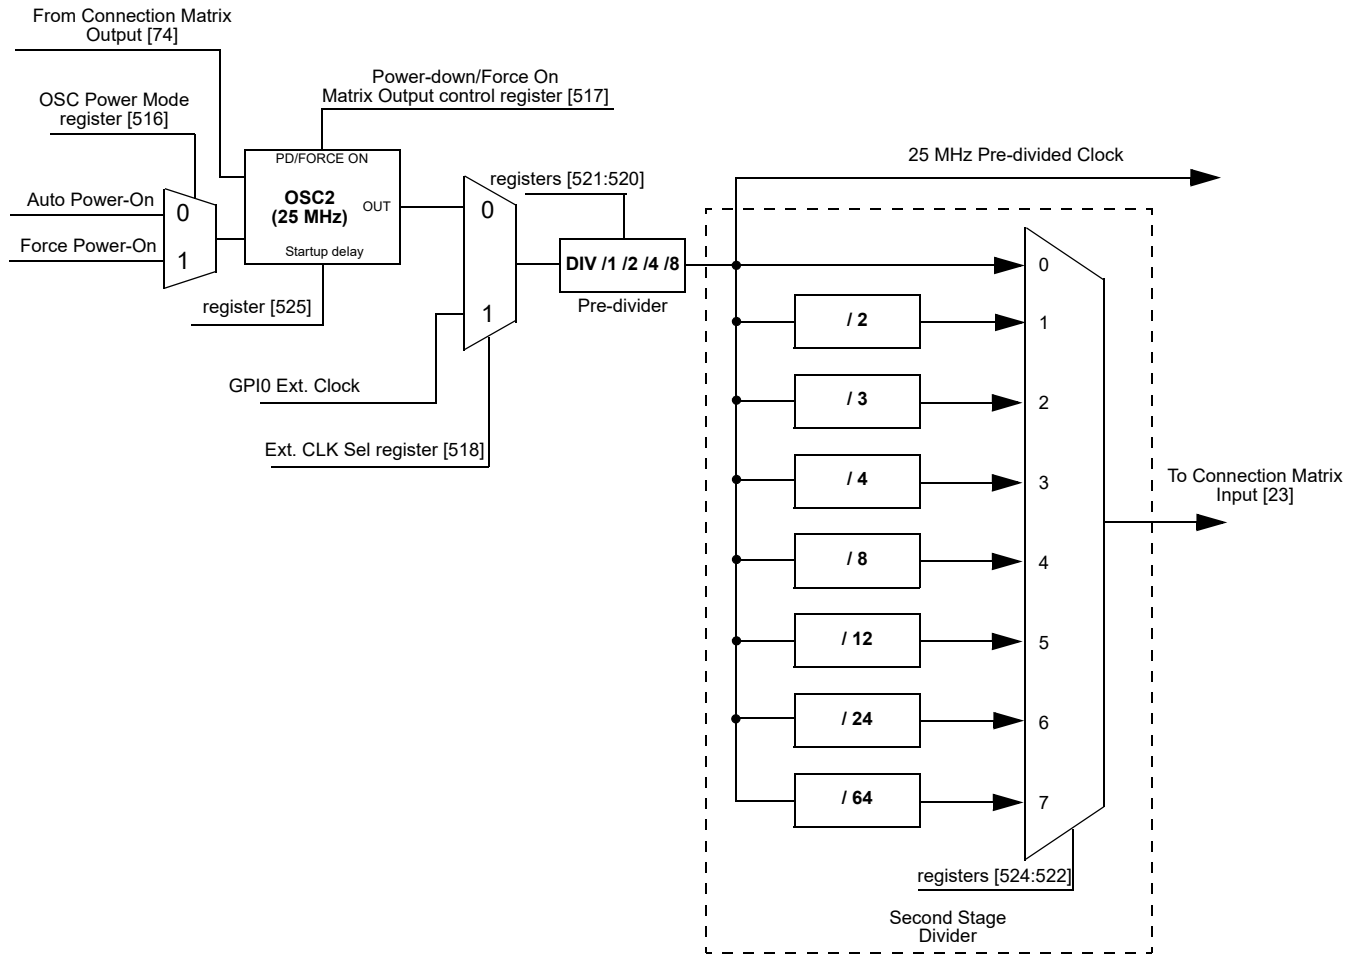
From Connection Matrix Output [74]

OSC Power Mode register [516]

Power-down/Force On Matrix Output control register [517]

Auto Power-On
Force Power-On

0
1

PD/FORCE ON
OSC2
(25 MHz)
OUT
Startup delay

register [525]

registers [521:520]

0
1

DIV /1 /2 /4 /8
Pre-divider

GPI0 Ext. Clock

Ext. CLK Sel register [518]

25 MHz Pre-divided Clock

/ 2
/ 3
/ 4
/ 8
/ 12
/ 24
/ 64

0
1
2
3
4
5
6
7

To Connection Matrix Input [23]

registers [524:522]

Second Stage Divider